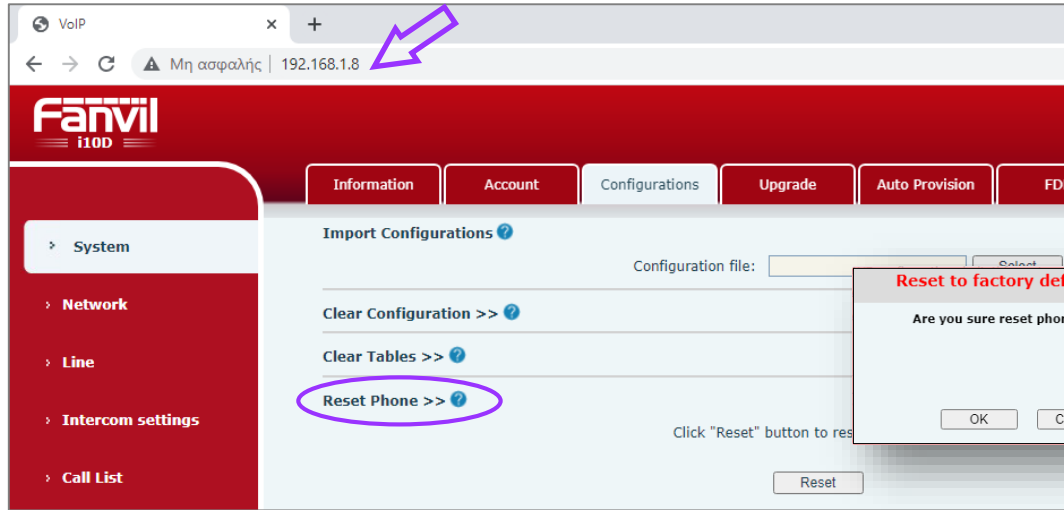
VoIP ×
+
Μη ασφαλής | 192.168.1.8

Fanvil
i10D

Information | Account | Configurations | Upgrade | Auto Provision | FD

› System
› Network
› Line
› Intercom settings
› Call List

Import Configurations
Configuration file: Select

Clear Configuration >>
Clear Tables >>
Reset Phone >>
Click "Reset" button to res
Reset

Reset to factory def
Are you sure reset pho
OK
C